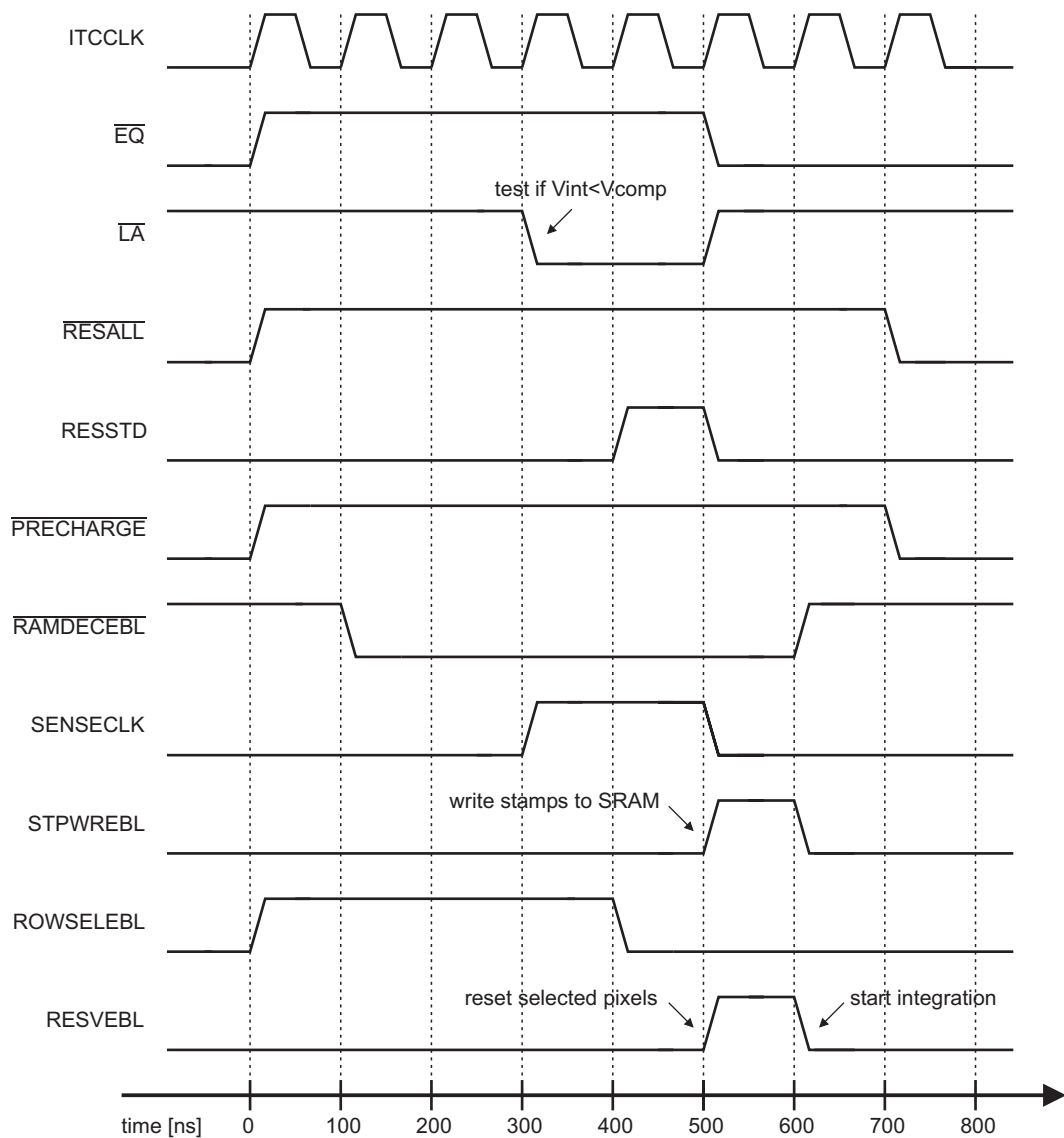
ITCCLK

$\overline{\text{EQ}}$

test if Vint<Vcomp

$\overline{\text{LA}}$

$\overline{\text{RESALL}}$

RESSTD

$\overline{\text{PRECHARGE}}$

$\overline{\text{RAMDECEBL}}$

SENSECLK

write stamps to SRAM

STPWREBL

ROWSELEBL

reset selected pixels

start integration

RESVEBL

time [ns] 0 100 200 300 400 500 600 700 800